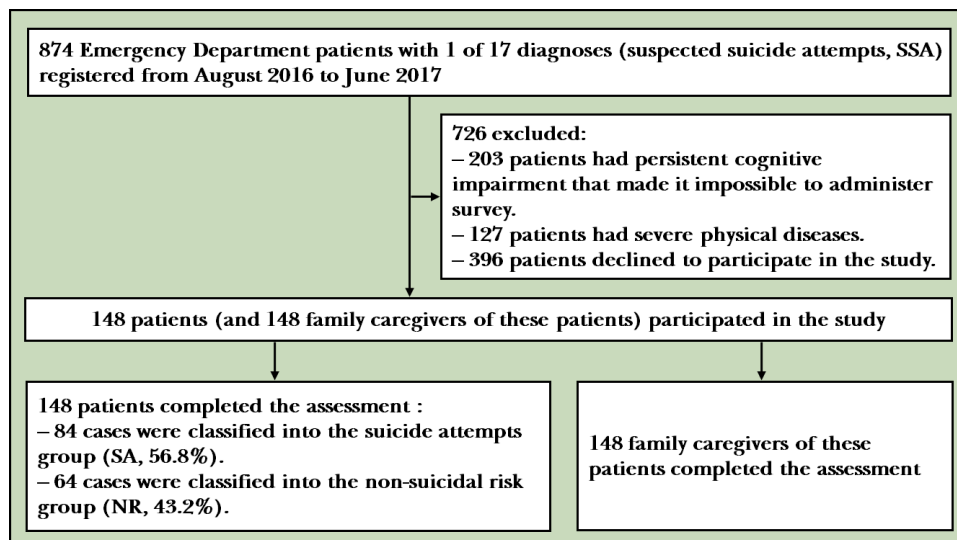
874 Emergency Department patients with 1 of 17 diagnoses (suspected suicide attempts, SSA) registered from August 2016 to June 2017

726 excluded:
– 203 patients had persistent cognitive impairment that made it impossible to administer survey.
– 127 patients had severe physical diseases.
– 396 patients declined to participate in the study.

148 patients (and 148 family caregivers of these patients) participated in the study

148 patients completed the assessment :
– 84 cases were classified into the suicide attempts group (SA, 56.8%).
– 64 cases were classified into the non-suicidal risk group (NR, 43.2%).

148 family caregivers of these patients completed the assessment